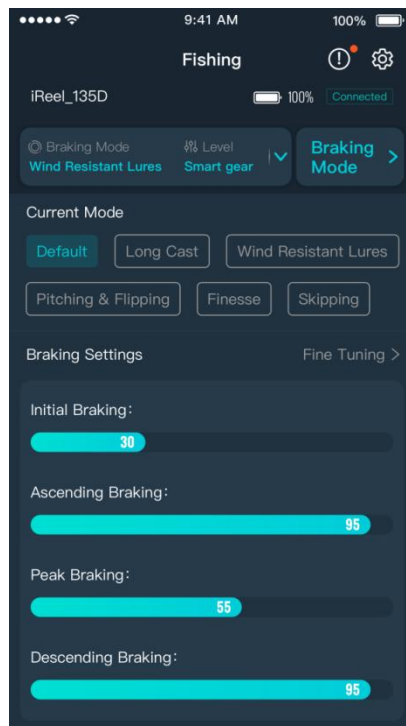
9:41 AM 100%

Fishing

iReel_135D 100% Connected

Braking Mode
Wind Resistant Lures

Level
Smart gear

Braking Mode

Current Mode

Default Long Cast Wind Resistant Lures

Pitching & Flipping Finesse Skipping

Braking Settings Fine Tuning >

Initial Braking:
30

Ascending Braking:
95

Peak Braking:
55

Descending Braking:
95